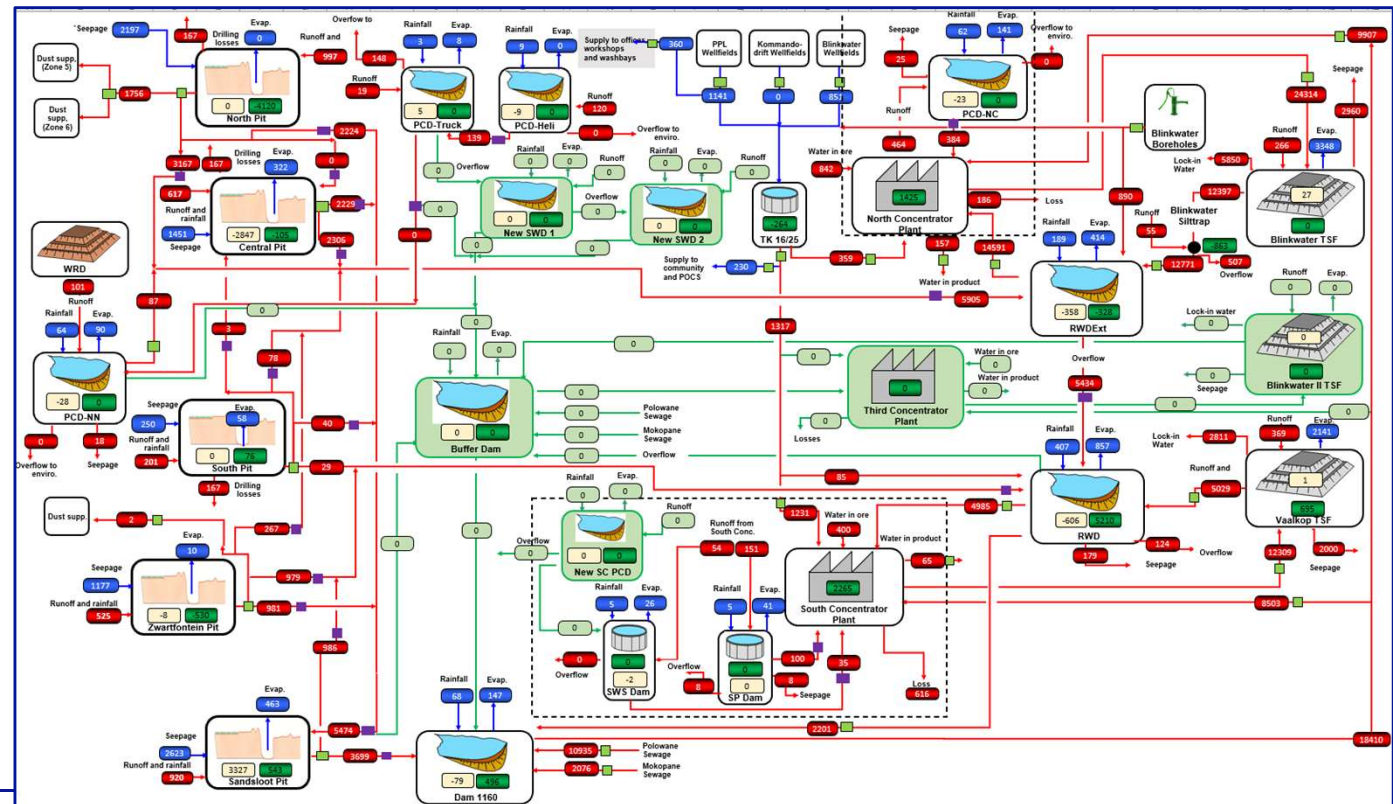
Seepage 2197
167
Drilling losses
Evap. 0
Runoff and 997
Overflow to 148
Rainfall 3
Evap. 8
Rainfall 9
Evap. 0
Supply to offices workshops and washbays
360
PPL Wellfields
Kommando-drift Wellfields
Blinkwater Wellfields
Seepage 25
Rainfall 62
Evap. 141
Overflow to enviro.
0
9907

Dust supp. (Zone 5)
Dust supp. (Zone 6)
1756
North Pit
0 -4120
Runoff 19
PCD-Truck
5 0
-9 0
PCD-Heli
Runoff 120
1141
0
857
Runoff
464
384
-23 0
PCD-NC
24314
Seepage 2960
Blinkwater Boreholes

2224
139
0
Overflow to enviro.
3167 167
Drilling losses
Evap. 322
0
617
Runoff and rainfall
1451 Seepage
-2847 -105
Central Pit
2229
2306
Overflow 0
Rainfall 0
Evap. 0
Runoff 0
Rainfall 0
Evap. 0
Runoff 0
0
0
Overflow 0
0 0
New SWD 1
0 0
New SWD 2
0
0
-264
TK 16/25
Water in ore 842
1425
North Concentrator Plant
186 Loss
890
Runoff 266
Evap. 3348
Lock-in Water 5850
12397
27
Blinkwater TSF
0
Blinkwater Silttrap
Runoff 55
-863
12771
507 Overflow

WRD 101
87
Runoff
Rainfall 64
Evap. 90
0
Supply to community and POCS
230
359
157
14591
Rainfall 189
Evap. 414
Water in product
5905
-358 -328
RWDExt
Runoff 0
Evap. 0
Lock-in water 0
0
0
Blinkwater II TSF

-28 0
PCD-NN
0 Overflow to enviro.
18 Seepage
3
0
78
Rainfall 0
Evap. 0
0
1317
0
Water in ore 0
Water in product 0
0
Third Concentrator Plant
0 Losses
Overflow 5434
0 Seepage
0

Seepage 250
Evap. 58
Runoff and rainfall 201
0 76
South Pit
40
0
0 Polowane Sewage
0 Mokopane Sewage
0
0 0
Buffer Dam
Overflow
29
167 Drilling losses
85
Rainfall 407
Evap. 857
Lock-in Water 2811
Runoff 369
Evap. 2141
1
Runoff and 5029
Vaalkop TSF
695

Dust supp. 2
267
Rainfall 0
Evap. 0
Runoff 0
Overflow 0
0 0
New SC PCD
Runoff from South Conc. 54 151
1231
Water in ore 400
Water in product
2265
65
4985
-606 5210
RWD
179 Seepage
124 Overflow
12309
2000 Seepage

Evap. 10
Seepage 1177
Runoff and rainfall 525
-8 530
Zwartfontein Pit
979
981
0
0
Rainfall 5
Evap. 26
0
-2
SWS Dam
0 Overflow
Overflow 8
Rainfall 5
Evap. 41
0
0
SP Dam
100
8 Seepage
35
South Concentrator Plant
Loss 616
8503

986
Evap. 463
Seepage 2623
Runoff and rainfall 920
3327 543
Sandsloot Pit
5474
3699
Rainfall 68
Evap. 147
-79 496
Dam 1160
10935 Polowane Sewage
2076 Mokopane Sewage
2201
18410